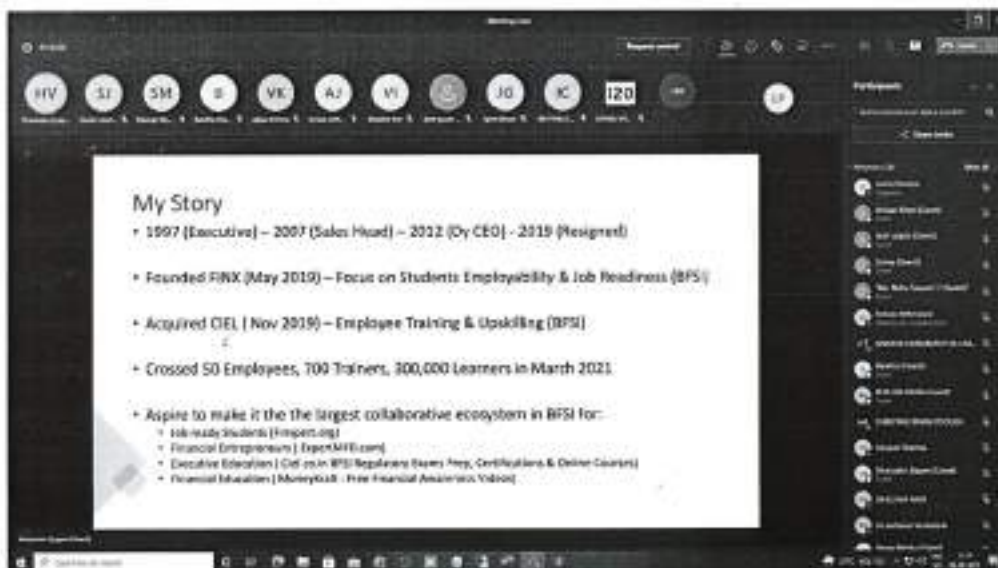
HV SJ SM B VK AJ VI JG IC 120 LP

Participants

My Story

• 1997 (Executive) – 2007 (Sales Head) – 2012 (Dy CEO) - 2019 (Resigned)

• Founded FINX (May 2019) – Focus on Students Employability & Job Readiness (BFSI)

• Acquired CIEL ( Nov 2019) – Employee Training & Upskilling (BFSI)

• Crossed 50 Employees, 700 Trainers, 300,000 Learners in March 2021

• Aspire to make it the the largest collaborative ecosystem in BFSI for:
  • Job ready Students | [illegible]
  • Financial Entrepreneurs | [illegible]
  • Executive Education | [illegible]
  • Financial Education | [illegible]